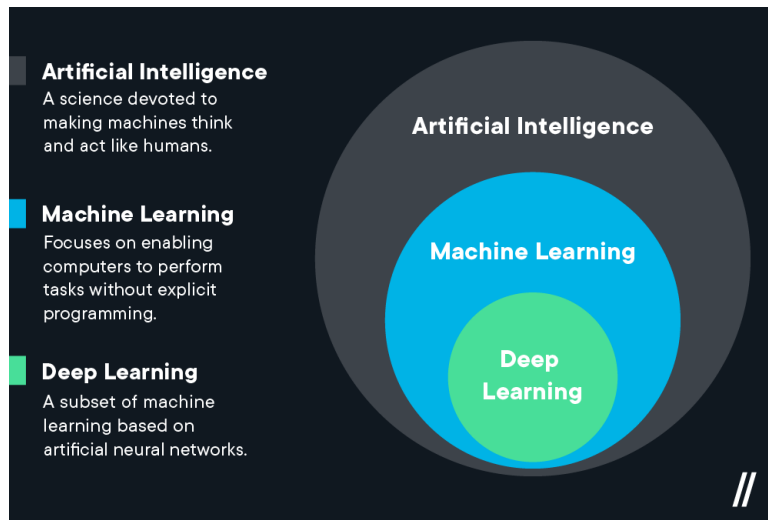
Artificial Intelligence
A science devoted to making machines think and act like humans.

Machine Learning
Focuses on enabling computers to perform tasks without explicit programming.

Deep Learning
A subset of machine learning based on artificial neural networks.

Artificial Intelligence

Machine Learning

Deep Learning

//